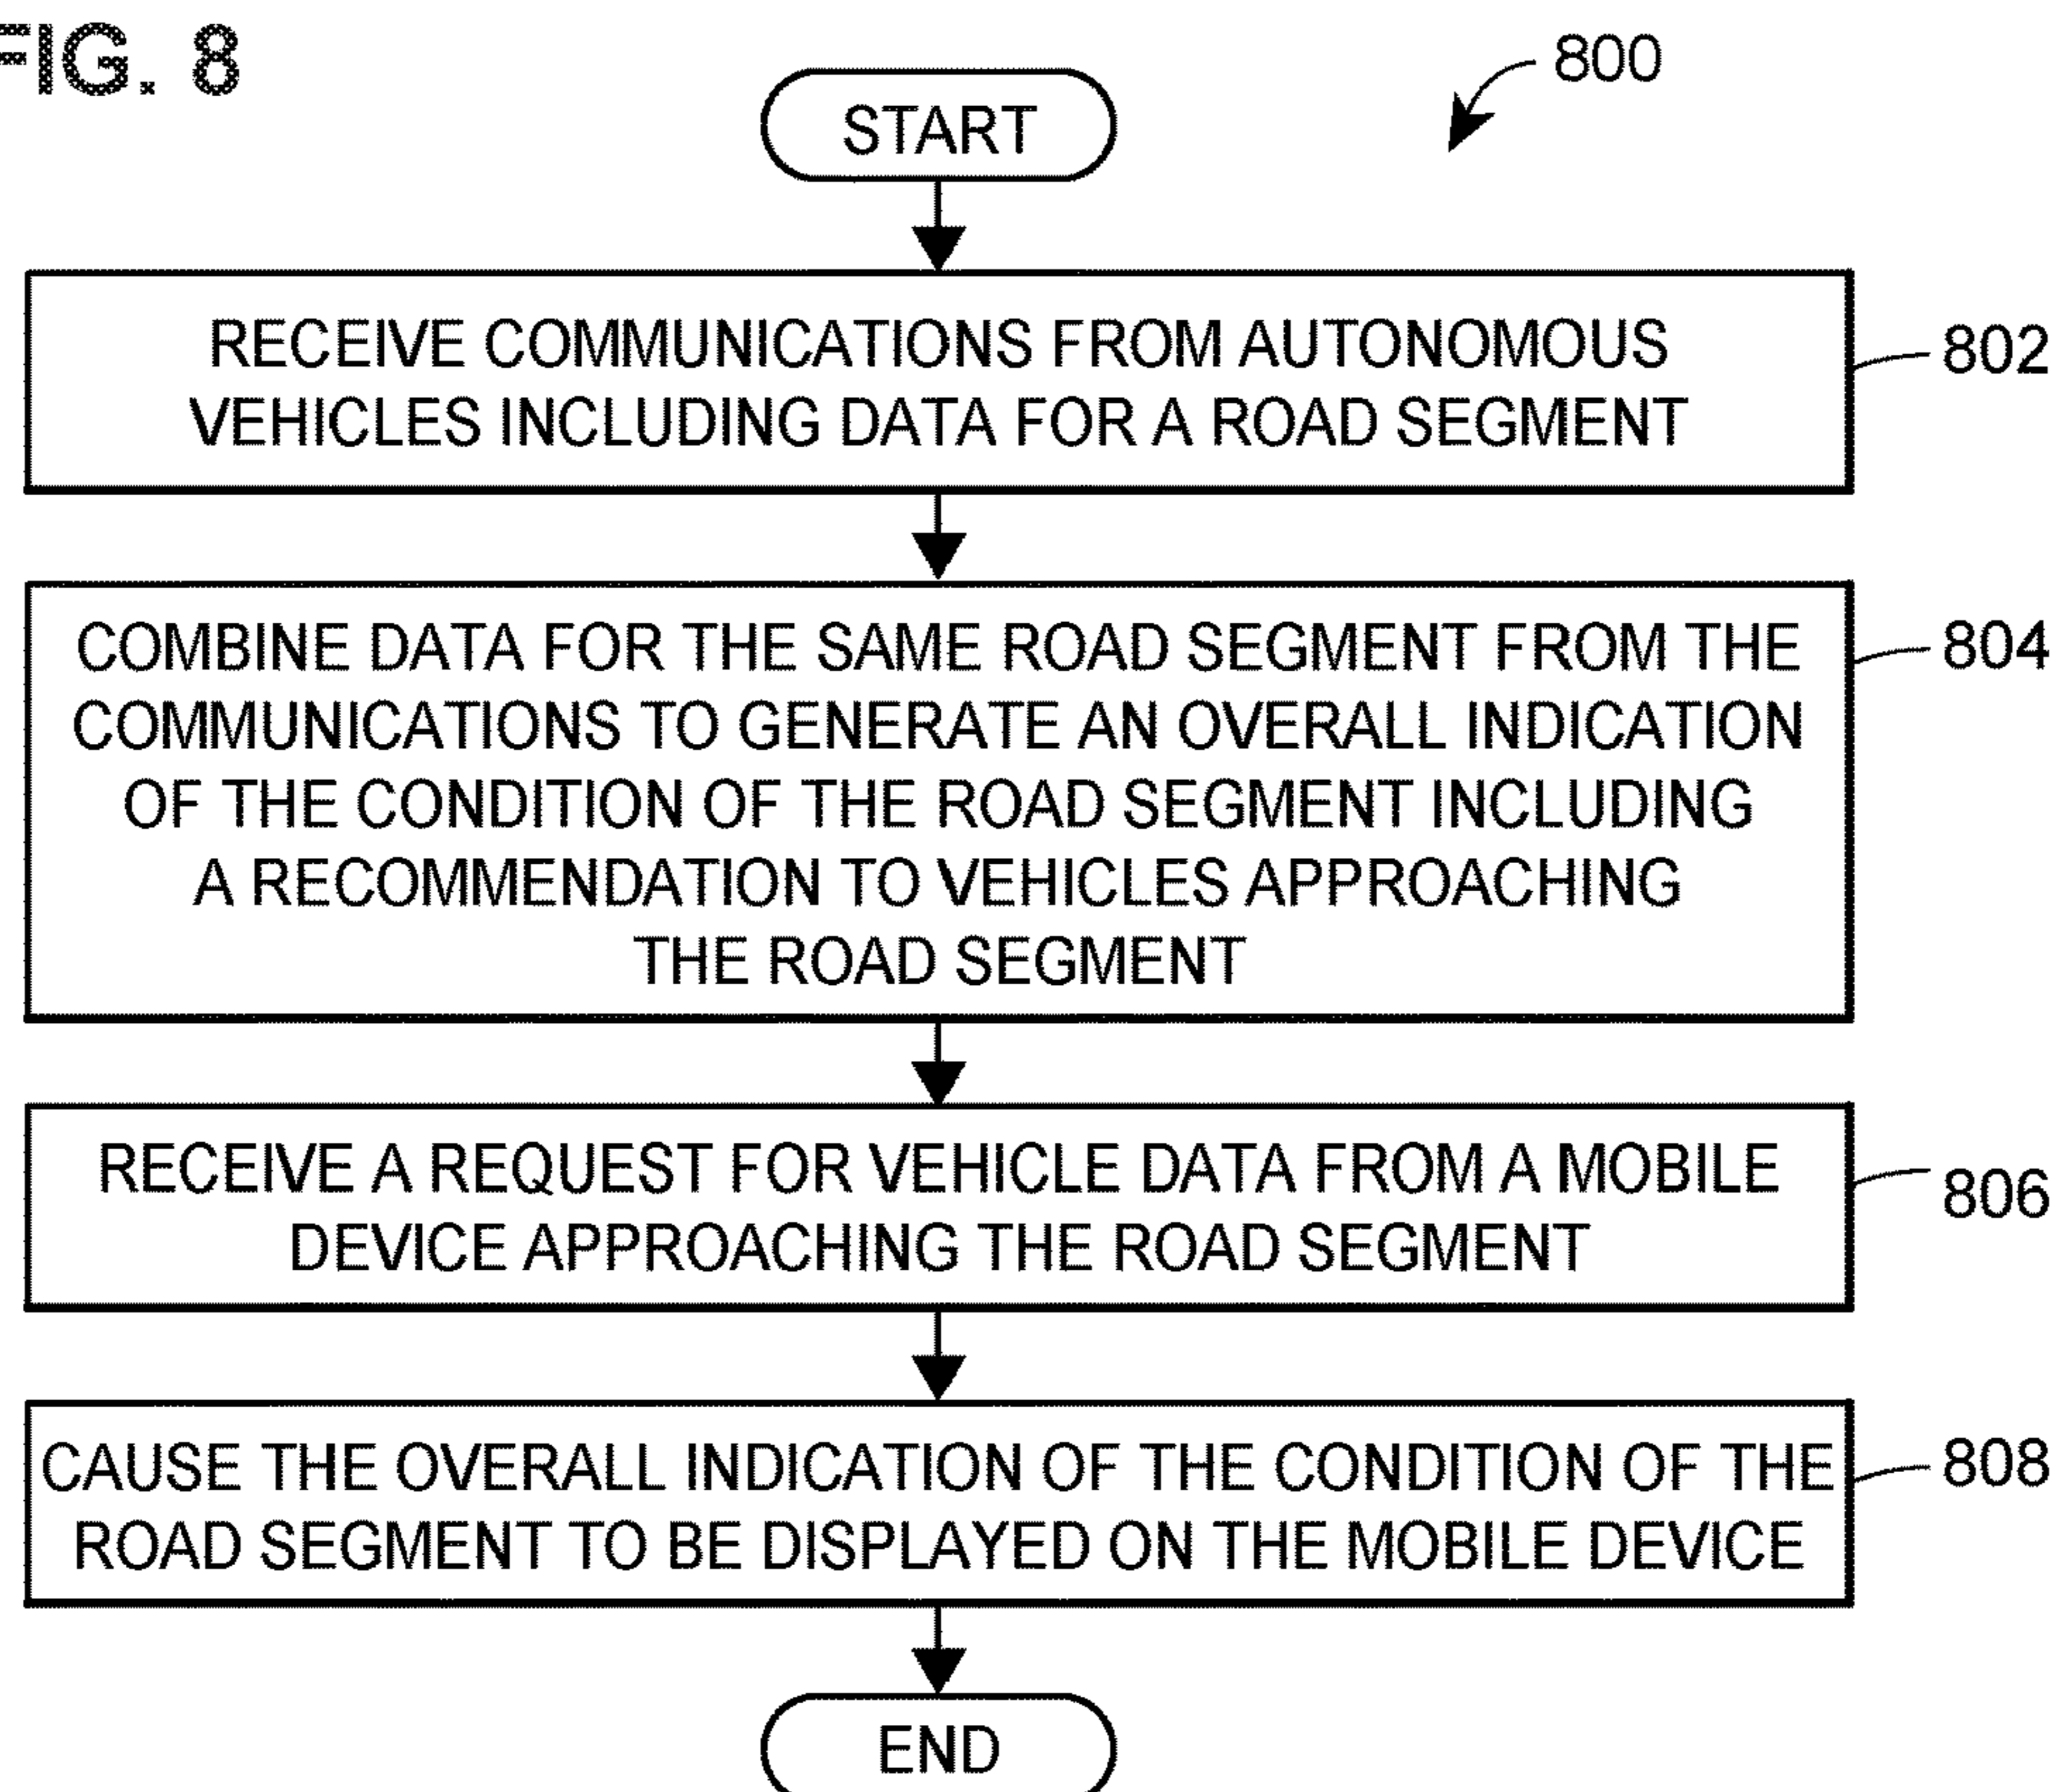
FIG. 8

800

START

RECEIVE COMMUNICATIONS FROM AUTONOMOUS VEHICLES INCLUDING DATA FOR A ROAD SEGMENT

802

COMBINE DATA FOR THE SAME ROAD SEGMENT FROM THE COMMUNICATIONS TO GENERATE AN OVERALL INDICATION OF THE CONDITION OF THE ROAD SEGMENT INCLUDING A RECOMMENDATION TO VEHICLES APPROACHING THE ROAD SEGMENT

804

RECEIVE A REQUEST FOR VEHICLE DATA FROM A MOBILE DEVICE APPROACHING THE ROAD SEGMENT

806

CAUSE THE OVERALL INDICATION OF THE CONDITION OF THE ROAD SEGMENT TO BE DISPLAYED ON THE MOBILE DEVICE

808

END